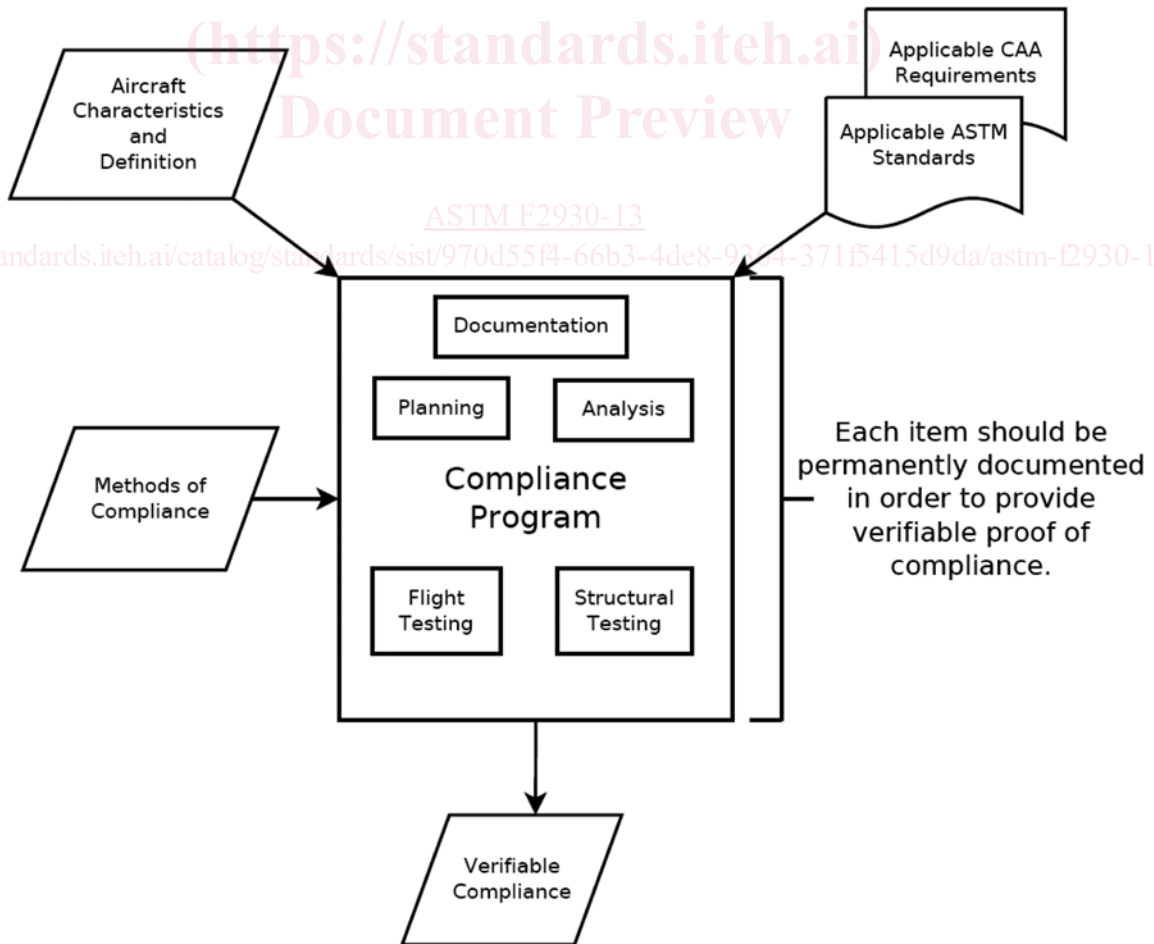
(https://standards.iteh.ai)
Document Preview

Aircraft Characteristics and Definition

Applicable CAA Requirements

Applicable ASTM Standards

ASTM F2930-13

andards.iteh.ai/catalog/standards/sist/970d55f4-66b3-4de8-9364-371f5415d9da/astm-f2930-1

Documentation

Planning

Analysis

Compliance Program

Methods of Compliance

Each item should be permanently documented in order to provide verifiable proof of compliance.

Flight Testing

Structural Testing

Verifiable Compliance